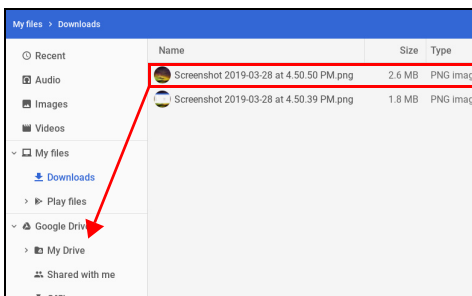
My files > Downloads

Recent
Audio
Images
Videos
My files
Downloads
Play files
Google Drive
My Drive
Shared with me

| Name | Size | Type |
|---|---|---|
| Screenshot 2019-03-28 at 4.50.50 PM.png | 2.6 MB | PNG imag |
| Screenshot 2019-03-28 at 4.50.39 PM.png | 1.8 MB | PNG imag |